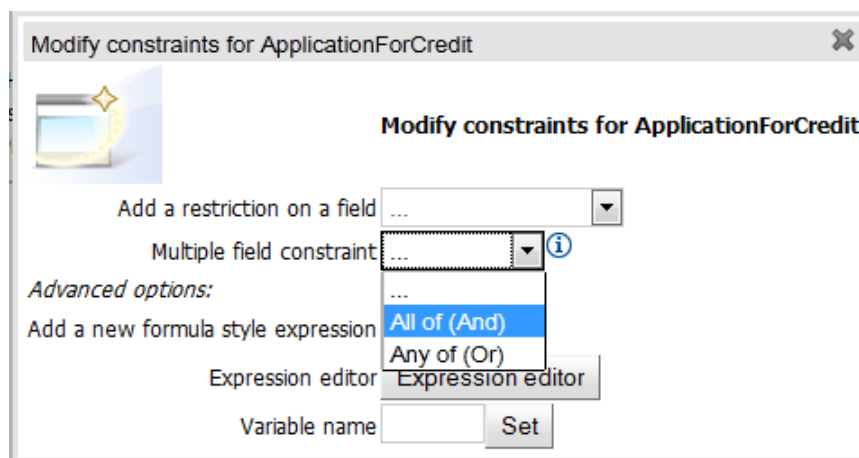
Modify constraints for ApplicationForCredit

Modify constraints for ApplicationForCredit

Add a restriction on a field ...

Multiple field constraint ...

...

All of (And)

Any of (Or)

Advanced options:

Add a new formula style expression

Expression editor Expression editor

Variable name Set